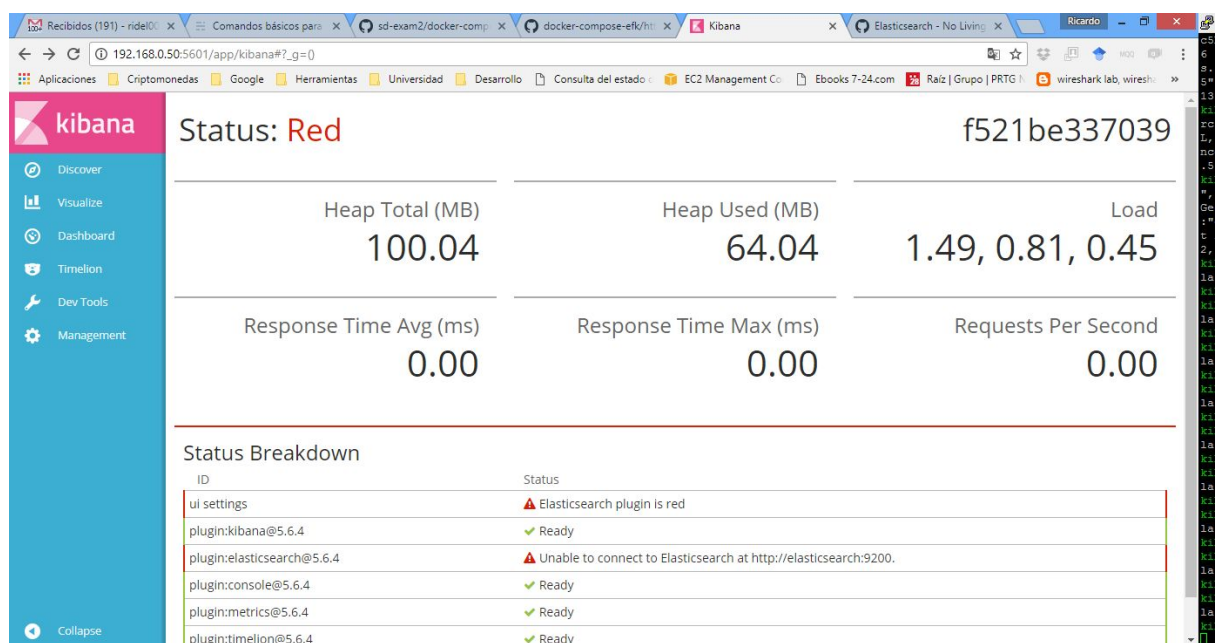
Recibidos (191) - ridel00 × Comandos básicos para × sd-exam2/docker-comp × docker-compose-efk/ht × Kibana × Elasticsearch - No Living × Ricardo

192.168.0.50:5601/app/kibana#?_g=()

Aplicaciones Criptomonedas Google Herramientas Universidad Desarrollo Consulta del estado EC2 Management Co Ebooks 7-24.com Raíz | Grupo | PRTG wireshark lab, wiresh »

kibana

Discover
Visualize
Dashboard
Timelion
Dev Tools
Management

Collapse

Status: Red

f521be337039

Heap Total (MB)
100.04

Heap Used (MB)
64.04

Load
1.49, 0.81, 0.45

Response Time Avg (ms)
0.00

Response Time Max (ms)
0.00

Requests Per Second
0.00

Status Breakdown

| ID | Status |
|---|---|
| ui settings | Elasticsearch plugin is red |
| plugin:kibana@5.6.4 | Ready |
| plugin:elasticsearch@5.6.4 | Unable to connect to Elasticsearch at http://elasticsearch:9200. |
| plugin:console@5.6.4 | Ready |
| plugin:metrics@5.6.4 | Ready |
| plugin:timelion@5.6.4 | Ready |